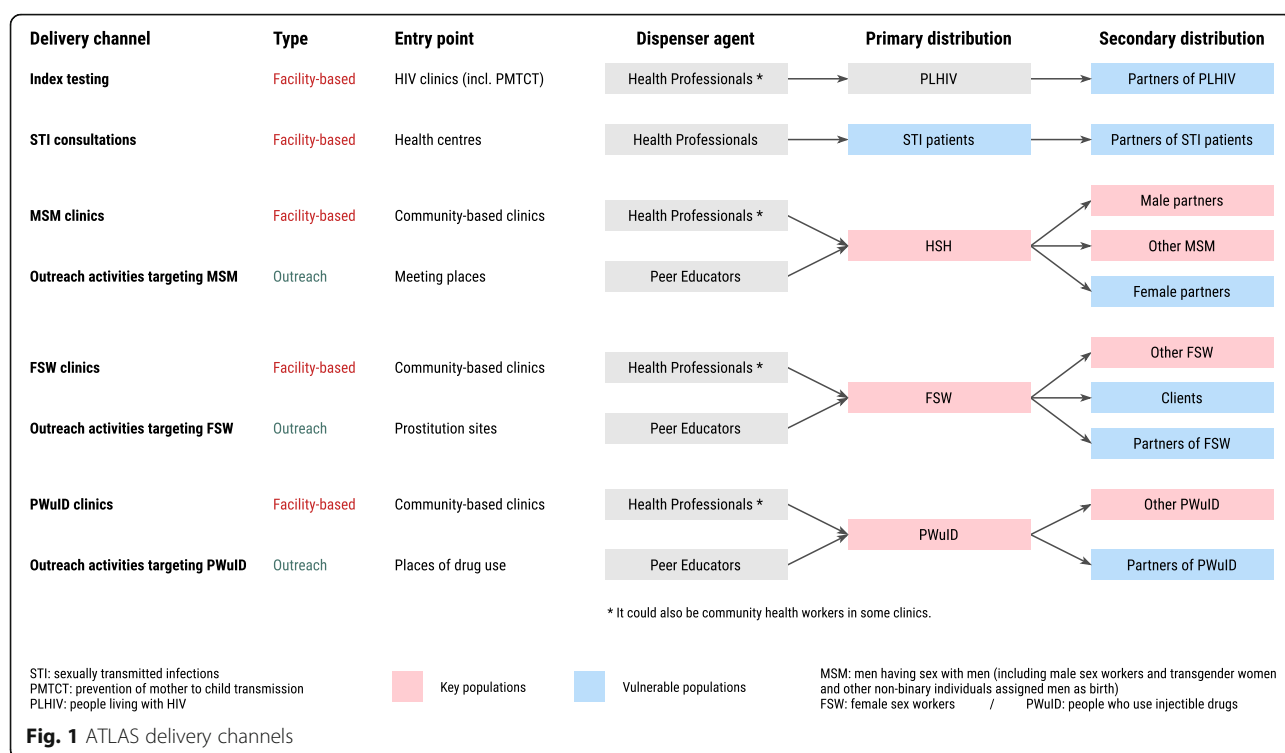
| Delivery channel | Type | Entry point | Dispenser agent | Primary distribution | Secondary distribution |
|---|---|---|---|---|---|
| Index testing | Facility-based | HIV clinics (incl. PMTCT) | Health Professionals * | PLHIV | Partners of PLHIV |
| STI consultations | Facility-based | Health centres | Health Professionals | STI patients | Partners of STI patients |
| MSM clinics | Facility-based | Community-based clinics | Health Professionals * | HSH | Male partners |
| Outreach activities targeting MSM | Outreach | Meeting places | Peer Educators | | Other MSM |
| | | | | | Female partners |
| FSW clinics | Facility-based | Community-based clinics | Health Professionals * | FSW | Other FSW |
| Outreach activities targeting FSW | Outreach | Prostitution sites | Peer Educators | | Clients |
| | | | | | Partners of FSW |
| PWuID clinics | Facility-based | Community-based clinics | Health Professionals * | PWuID | Other PWuID |
| Outreach activities targeting PWuID | Outreach | Places of drug use | Peer Educators | | Partners of PWuID |

* It could also be community health workers in some clinics.

STI: sexually transmitted infections
PMTCT: prevention of mother to child transmission
PLHIV: people living with HIV

Key populations

Vulnerable populations

MSM: men having sex with men (including male sex workers and transgender women and other non-binary individuals assigned men as birth)
FSW: female sex workers / PWuID: people who use injectible drugs

Fig. 1 ATLAS delivery channels